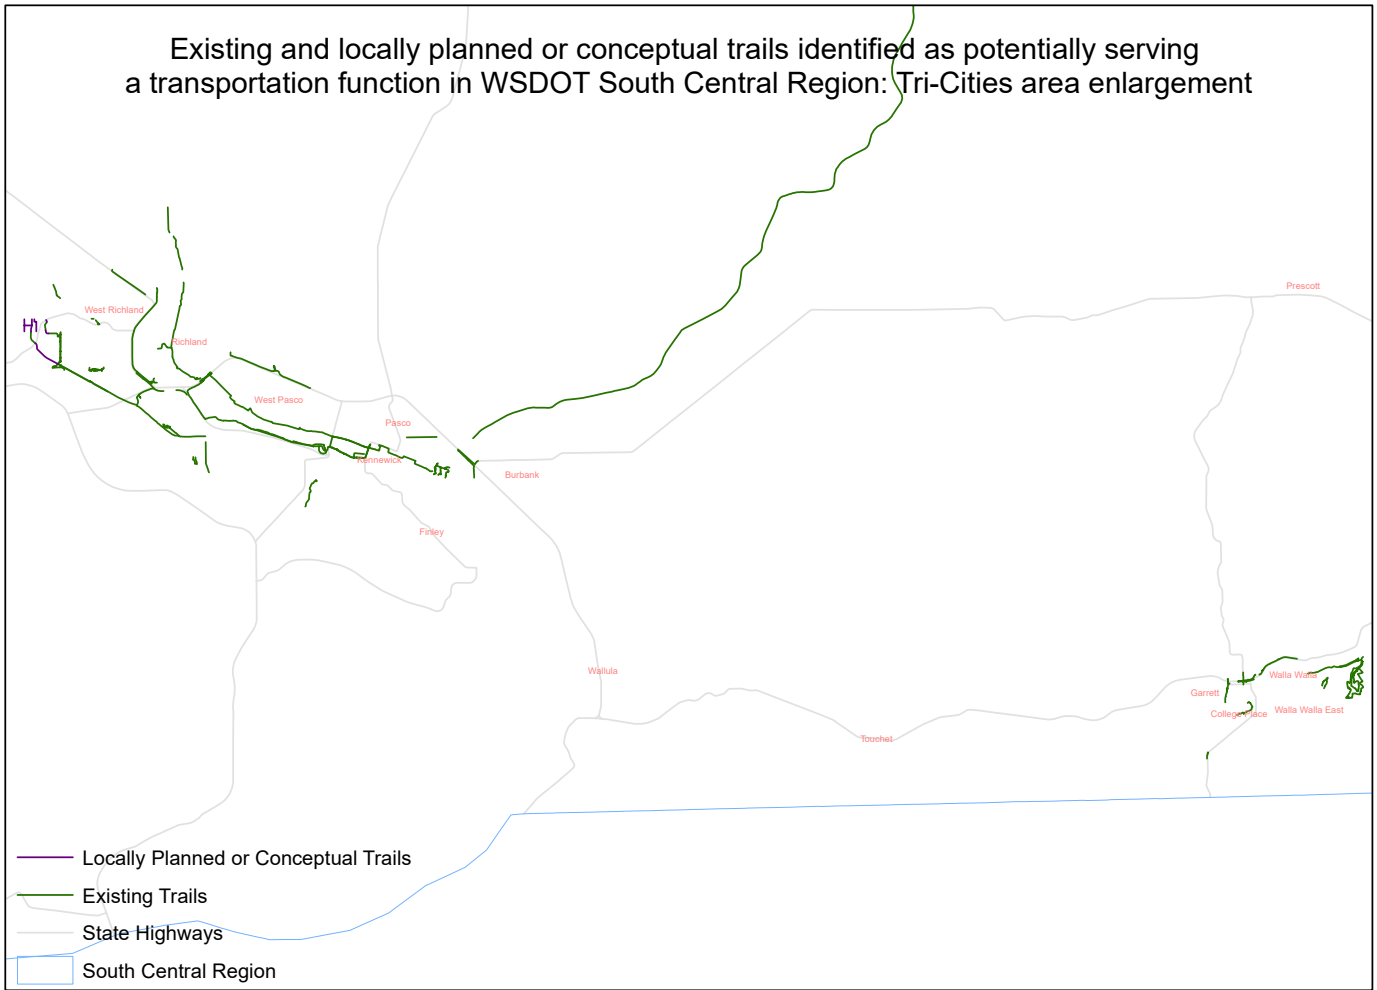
Existing and locally planned or conceptual trails identified as potentially serving a transportation function in WSDOT South Central Region: Tri-Cities area enlargement

West Richland
Richland
West Pasco
Pasco
Kennewick
Burbank
Finley
Prescott
Wallula
Touchet
Garrett
Walla Walla
College Place
Walla Walla East

Locally Planned or Conceptual Trails
Existing Trails
State Highways
South Central Region